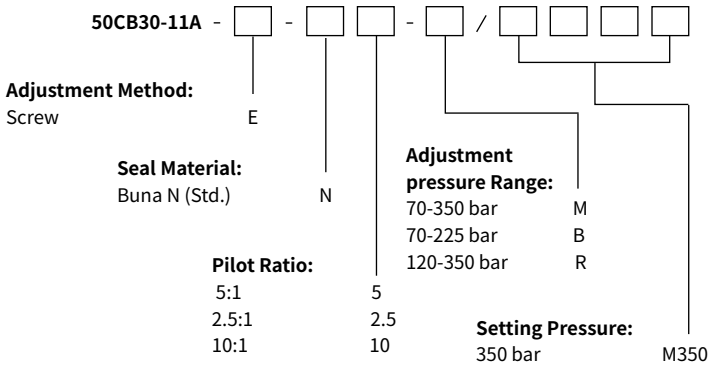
50CB30-11A - - - /

Adjustment Method:
Screw E

Seal Material:
Buna N (Std.) N

Adjustment pressure Range:
70-350 bar M
70-225 bar B
120-350 bar R

Pilot Ratio:
5:1 5
2.5:1 2.5
10:1 10

Setting Pressure:
350 bar M350